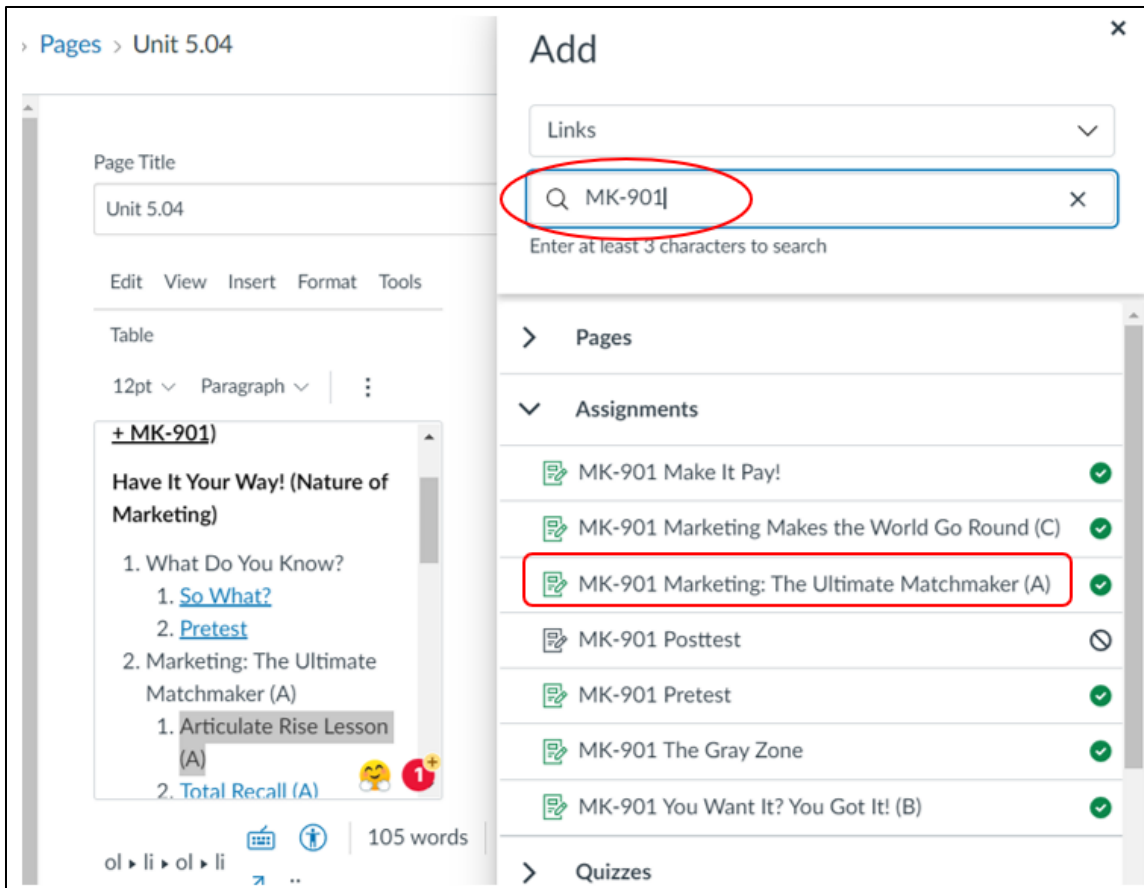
› Pages › Unit 5.04

Page Title

Unit 5.04

Edit View Insert Format Tools

Table

12pt Paragraph

+ MK-901)

Have It Your Way! (Nature of Marketing)

1. What Do You Know?
1. So What?
2. Pretest
2. Marketing: The Ultimate Matchmaker (A)
1. Articulate Rise Lesson (A)
2. Total Recall (A)

1

105 words

ol ▸ li ▸ ol ▸ li

Add

×

Links

MK-901

×

Enter at least 3 characters to search

Pages

Assignments

MK-901 Make It Pay!

MK-901 Marketing Makes the World Go Round (C)

MK-901 Marketing: The Ultimate Matchmaker (A)

MK-901 Posttest

MK-901 Pretest

MK-901 The Gray Zone

MK-901 You Want It? You Got It! (B)

Quizzes